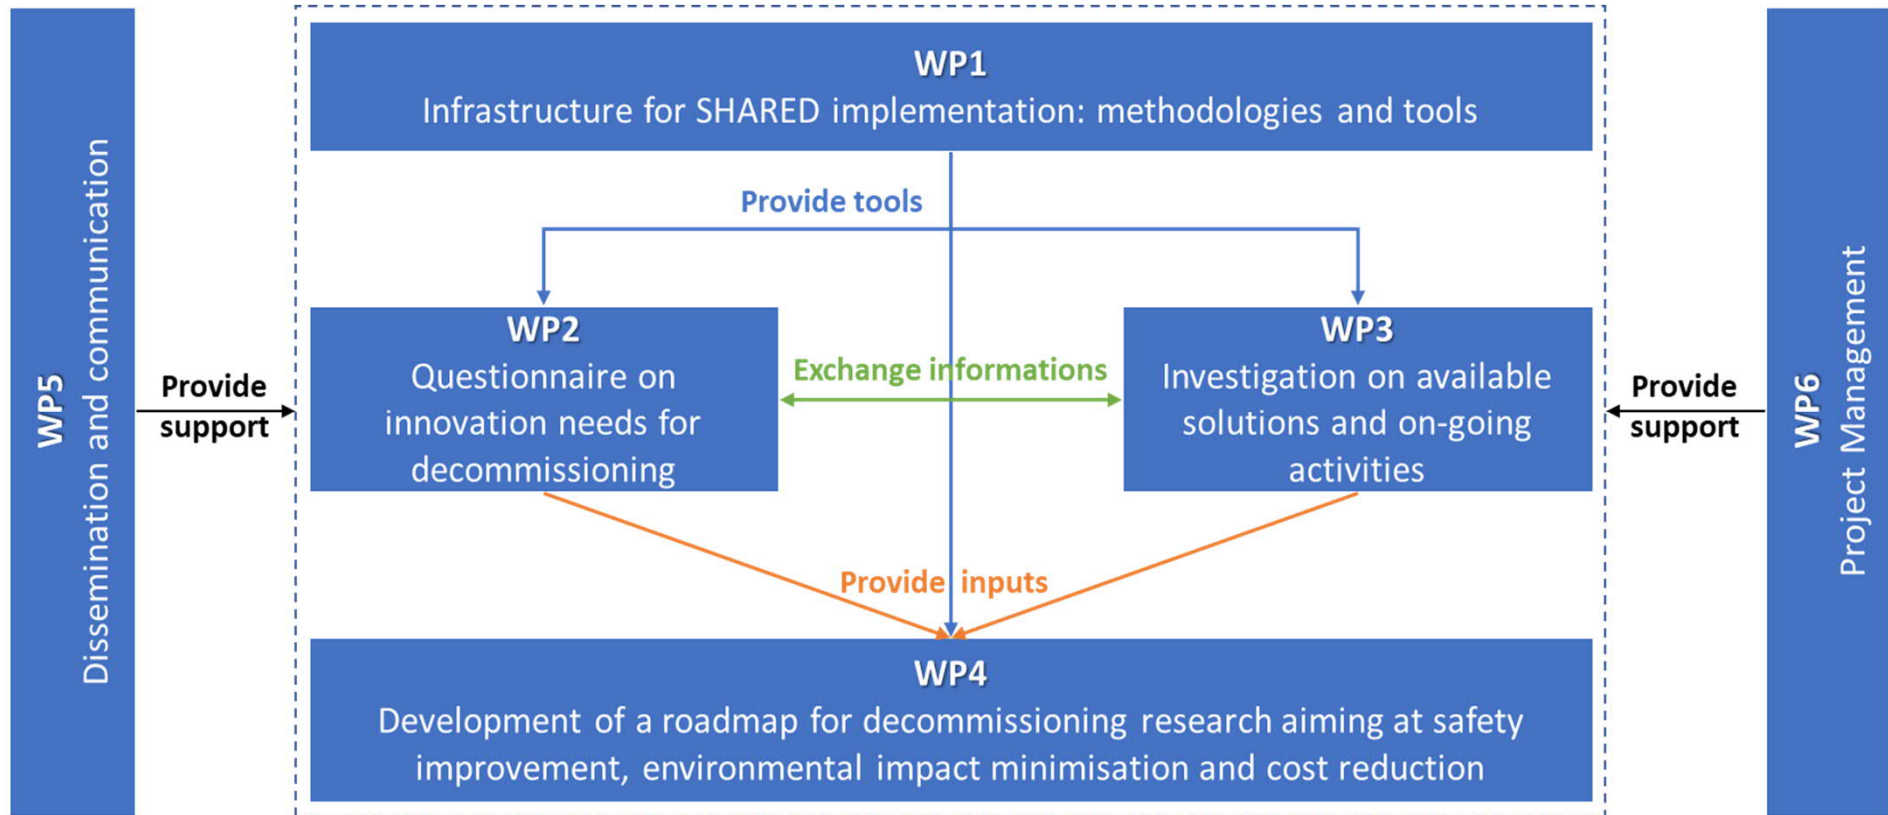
WP5
Dissemination and communication

Provide support

WP1
Infrastructure for SHARED implementation: methodologies and tools

Provide tools

WP2
Questionnaire on innovation needs for decommissioning

Exchange informations

WP3
Investigation on available solutions and on-going activities

Provide inputs

WP4
Development of a roadmap for decommissioning research aiming at safety improvement, environmental impact minimisation and cost reduction

Provide support

WP6
Project Management